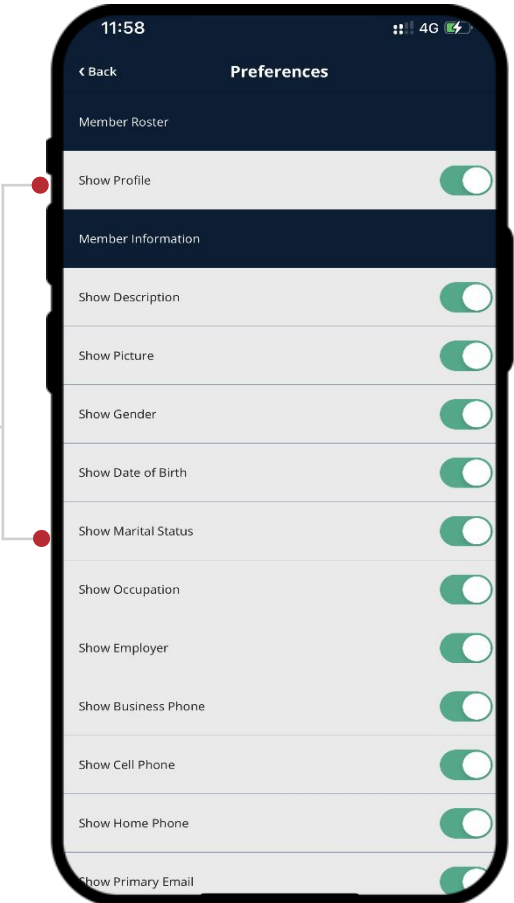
11:58

4G

< Back

Preferences

Member Roster

Show Profile

Member Information

Show Description

Show Picture

Show Gender

Show Date of Birth

Show Marital Status

Show Occupation

Show Employer

Show Business Phone

Show Cell Phone

Show Home Phone

Show Primary Email